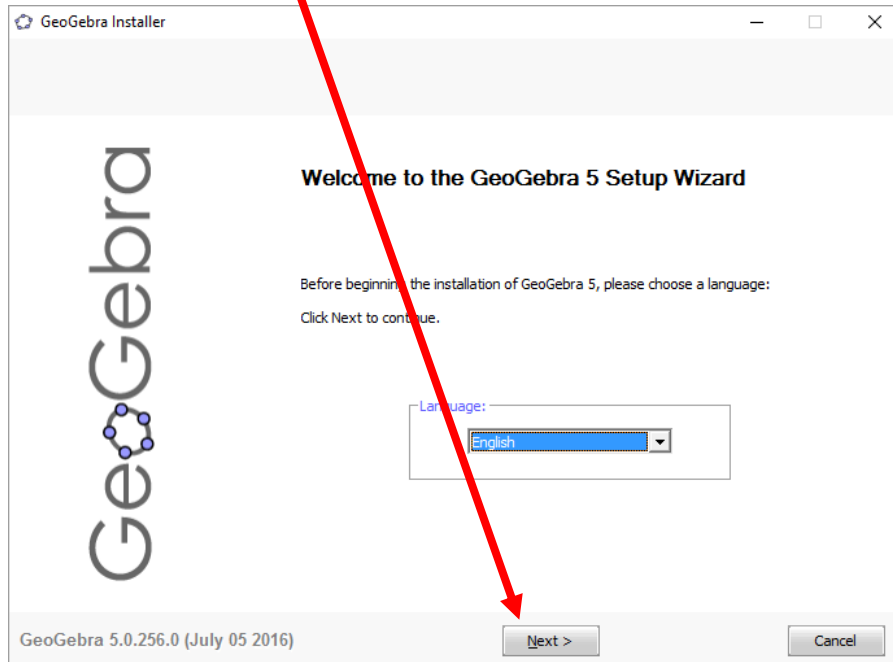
GeoGebra Installer

GeoGebra

Welcome to the GeoGebra 5 Setup Wizard

Before beginning the installation of GeoGebra 5, please choose a language:

Click Next to continue.

Language:
English

GeoGebra 5.0.256.0 (July 05 2016)

Next >

Cancel